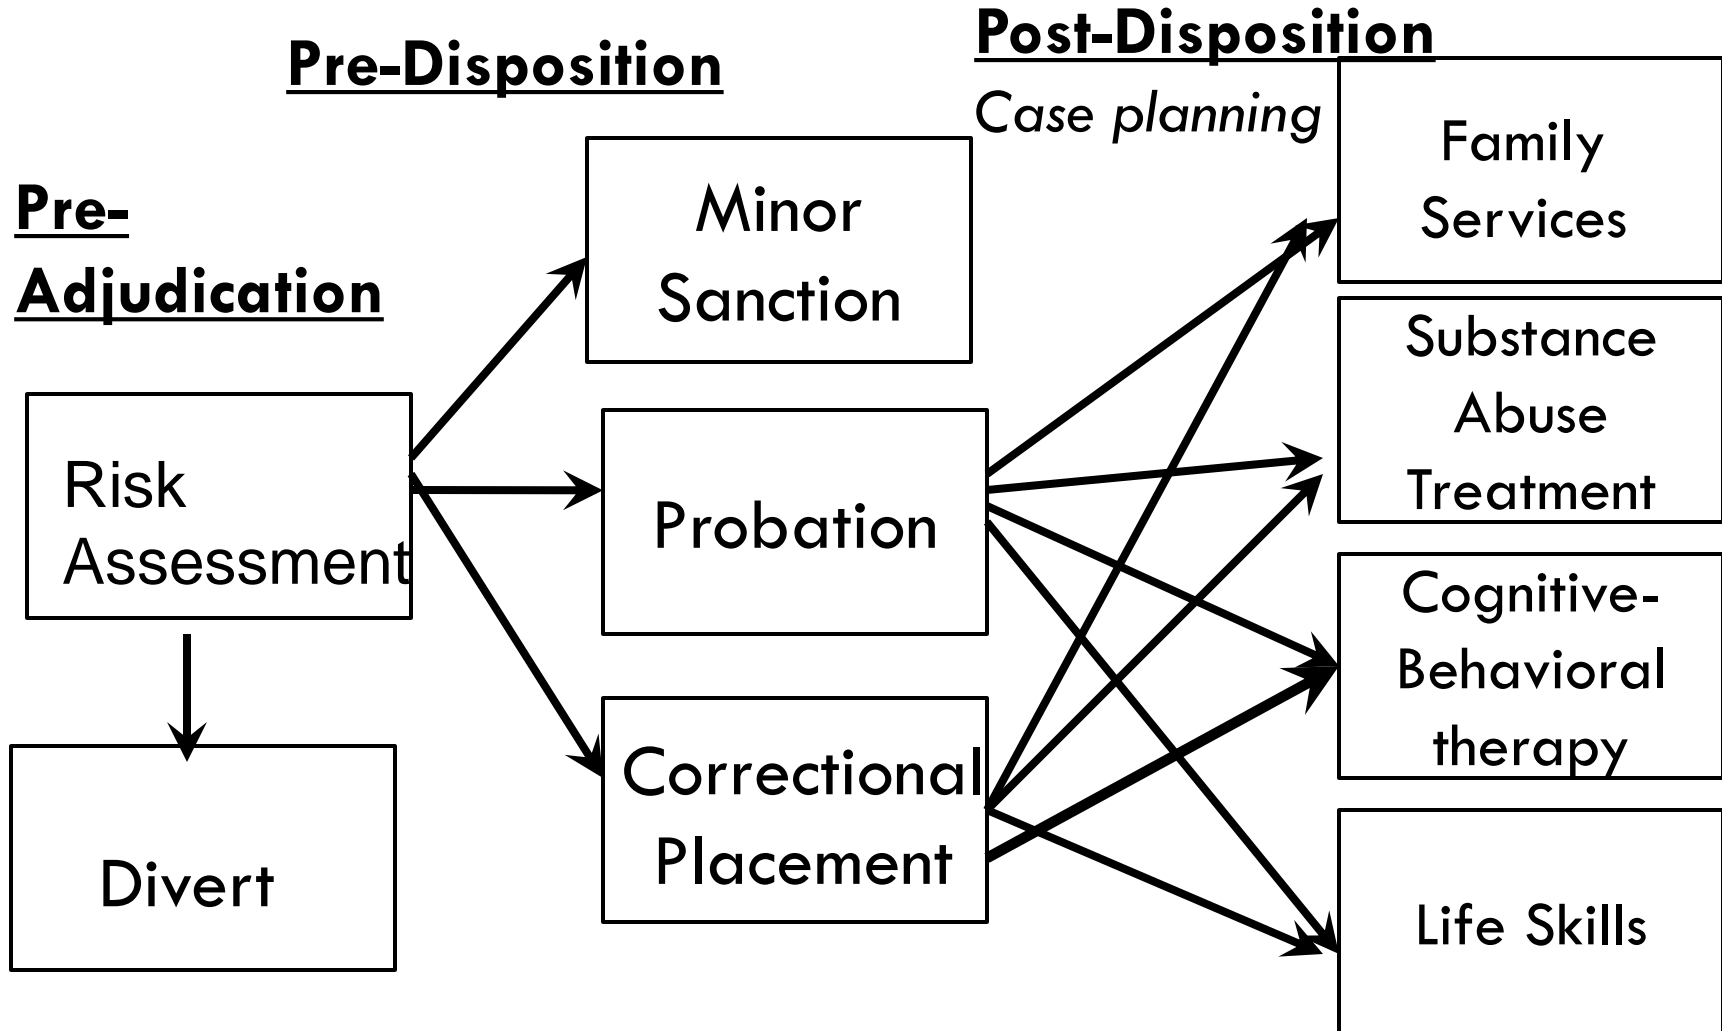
Pre-Disposition

Post-Disposition

Case planning

Pre-Adjudication

Risk Assessment

Divert

Minor Sanction

Probation

Correctional Placement

Family Services

Substance Abuse Treatment

Cognitive-Behavioral therapy

Life Skills